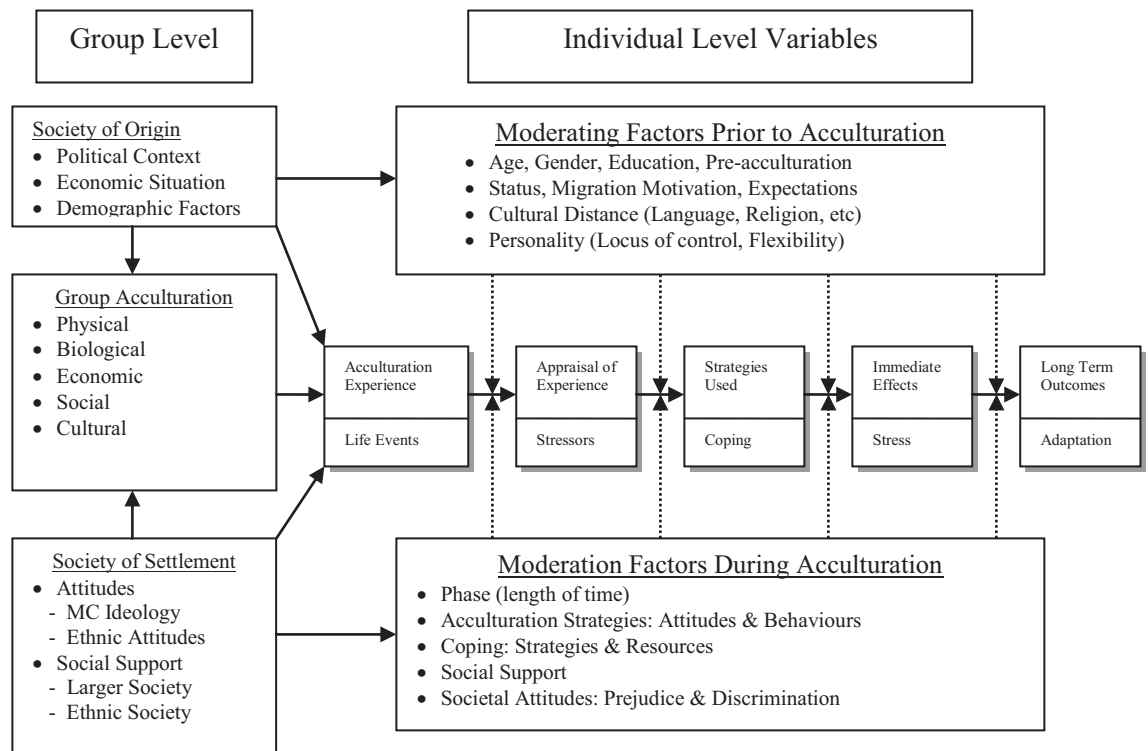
Group Level

Individual Level Variables

Society of Origin
- Political Context
- Economic Situation
- Demographic Factors

Moderating Factors Prior to Acculturation
- Age, Gender, Education, Pre-acculturation
- Status, Migration Motivation, Expectations
- Cultural Distance (Language, Religion, etc)
- Personality (Locus of control, Flexibility)

Group Acculturation
- Physical
- Biological
- Economic
- Social
- Cultural

Acculturation Experience

Life Events

Appraisal of Experience

Stressors

Strategies Used

Coping

Immediate Effects

Stress

Long Term Outcomes

Adaptation

Society of Settlement
- Attitudes
 - MC Ideology
 - Ethnic Attitudes
- Social Support
 - Larger Society
 - Ethnic Society

Moderation Factors During Acculturation
- Phase (length of time)
- Acculturation Strategies: Attitudes & Behaviours
- Coping: Strategies & Resources
- Social Support
- Societal Attitudes: Prejudice & Discrimination